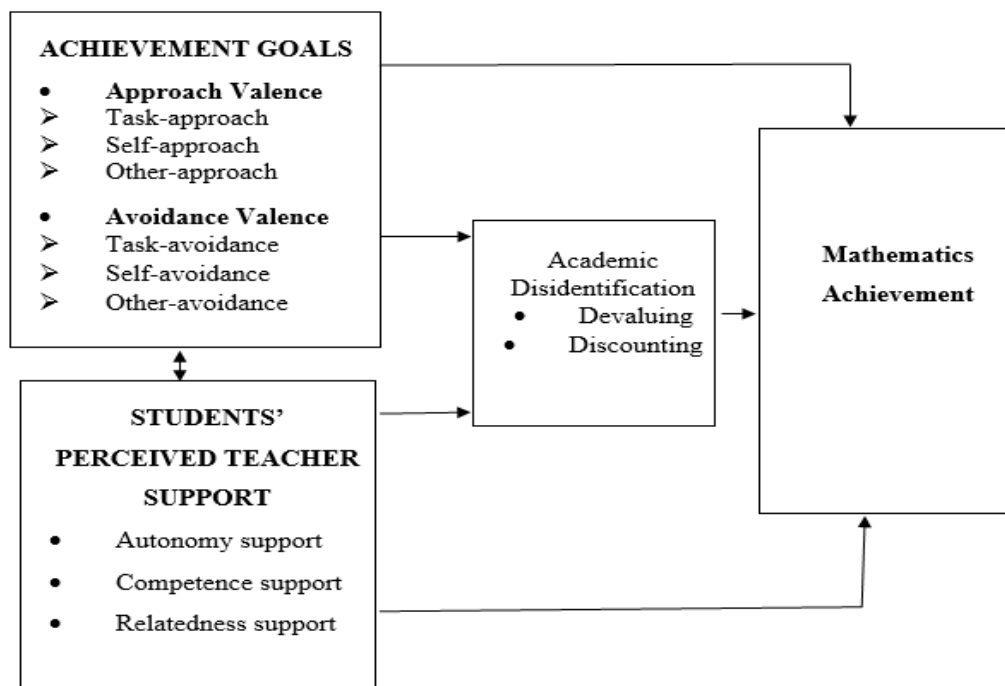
ACHIEVEMENT GOALS
• Approach Valence
➢ Task-approach
➢ Self-approach
➢ Other-approach
• Avoidance Valence
➢ Task-avoidance
➢ Self-avoidance
➢ Other-avoidance

Academic Disidentification
• Devaluing
• Discounting

Mathematics Achievement

STUDENTS' PERCEIVED TEACHER SUPPORT
• Autonomy support
• Competence support
• Relatedness support